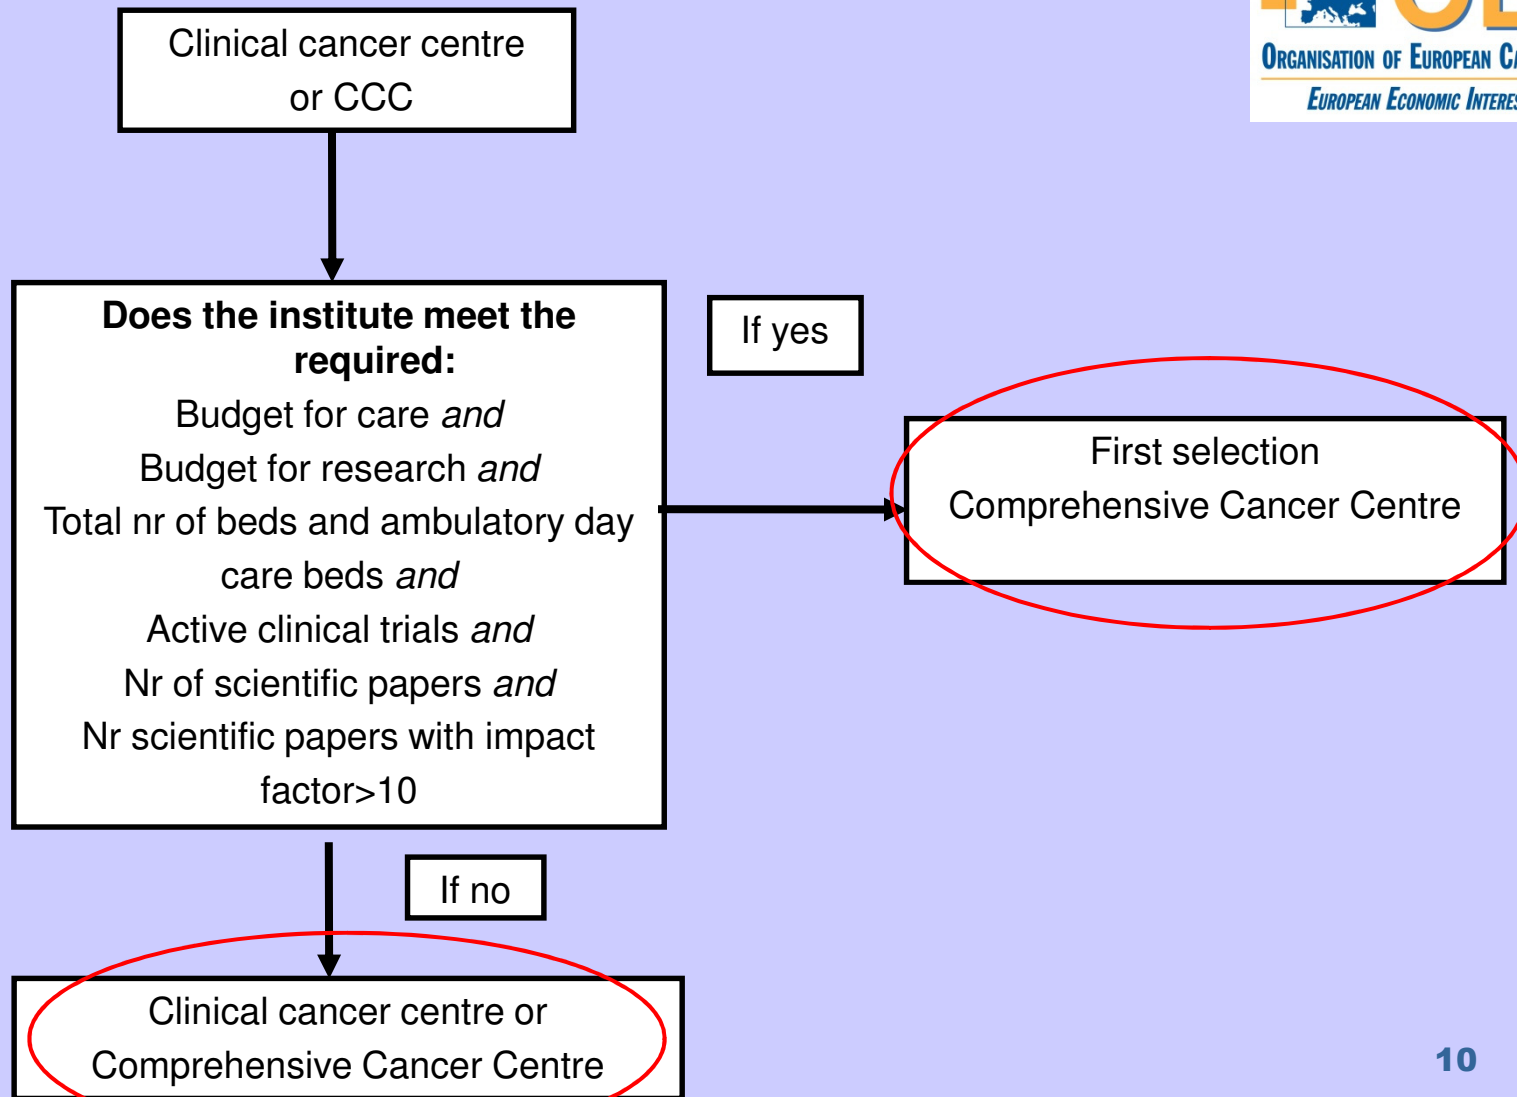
Clinical cancer centre or CCC

ORGANISATION OF EUROPEAN CA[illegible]
EUROPEAN ECONOMIC INTERES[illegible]

**Does the institute meet the required:**
Budget for care *and*
Budget for research *and*
Total nr of beds and ambulatory day care beds *and*
Active clinical trials *and*
Nr of scientific papers *and*
Nr scientific papers with impact factor>10

If yes

First selection
Comprehensive Cancer Centre

If no

Clinical cancer centre or
Comprehensive Cancer Centre

10